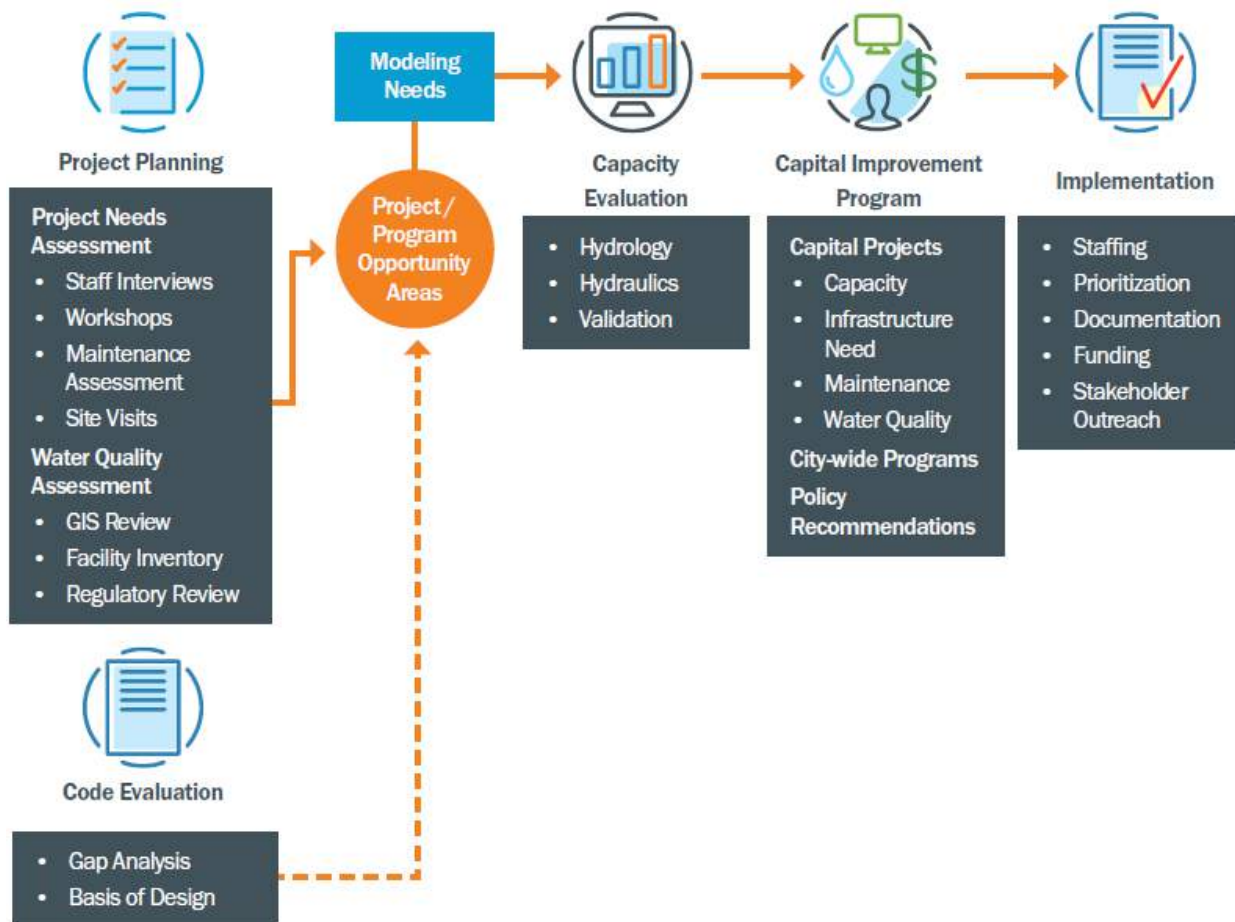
Project Planning

Project Needs Assessment
- Staff Interviews
- Workshops
- Maintenance Assessment
- Site Visits

Water Quality Assessment
- GIS Review
- Facility Inventory
- Regulatory Review

Code Evaluation

- Gap Analysis
- Basis of Design

Modeling Needs

Project / Program Opportunity Areas

Capacity Evaluation
- Hydrology
- Hydraulics
- Validation

Capital Improvement Program

Capital Projects
- Capacity
- Infrastructure Need
- Maintenance
- Water Quality

City-wide Programs

Policy Recommendations

Implementation
- Staffing
- Prioritization
- Documentation
- Funding
- Stakeholder Outreach